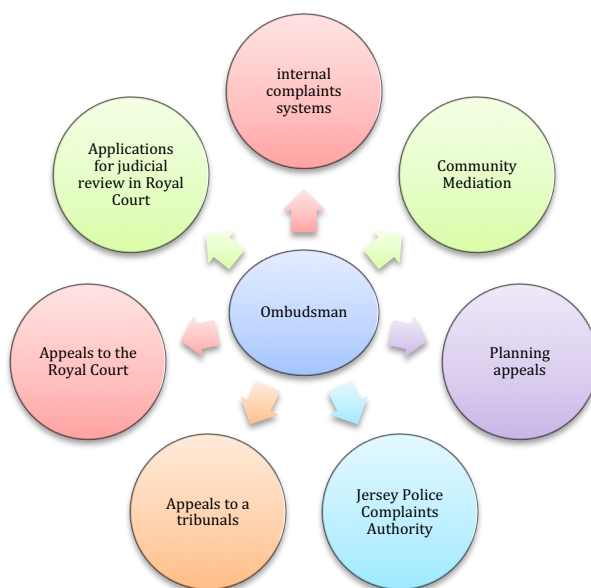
Ombudsman

internal complaints systems

Community Mediation

Planning appeals

Jersey Police Complaints Authority

Appeals to a tribunals

Appeals to the Royal Court

Applications for judicial review in Royal Court